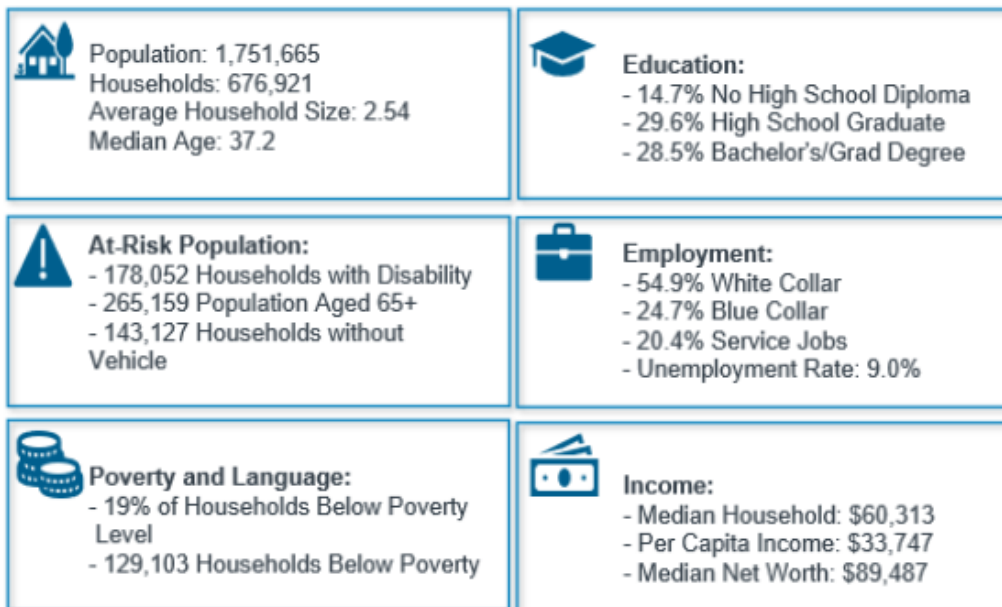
Population: 1,751,665
Households: 676,921
Average Household Size: 2.54
Median Age: 37.2

Education:
- 14.7% No High School Diploma
- 29.6% High School Graduate
- 28.5% Bachelor's/Grad Degree

At-Risk Population:
- 178,052 Households with Disability
- 265,159 Population Aged 65+
- 143,127 Households without Vehicle

Employment:
- 54.9% White Collar
- 24.7% Blue Collar
- 20.4% Service Jobs
- Unemployment Rate: 9.0%

Poverty and Language:
- 19% of Households Below Poverty Level
- 129,103 Households Below Poverty

Income:
- Median Household: $60,313
- Per Capita Income: $33,747
- Median Net Worth: $89,487